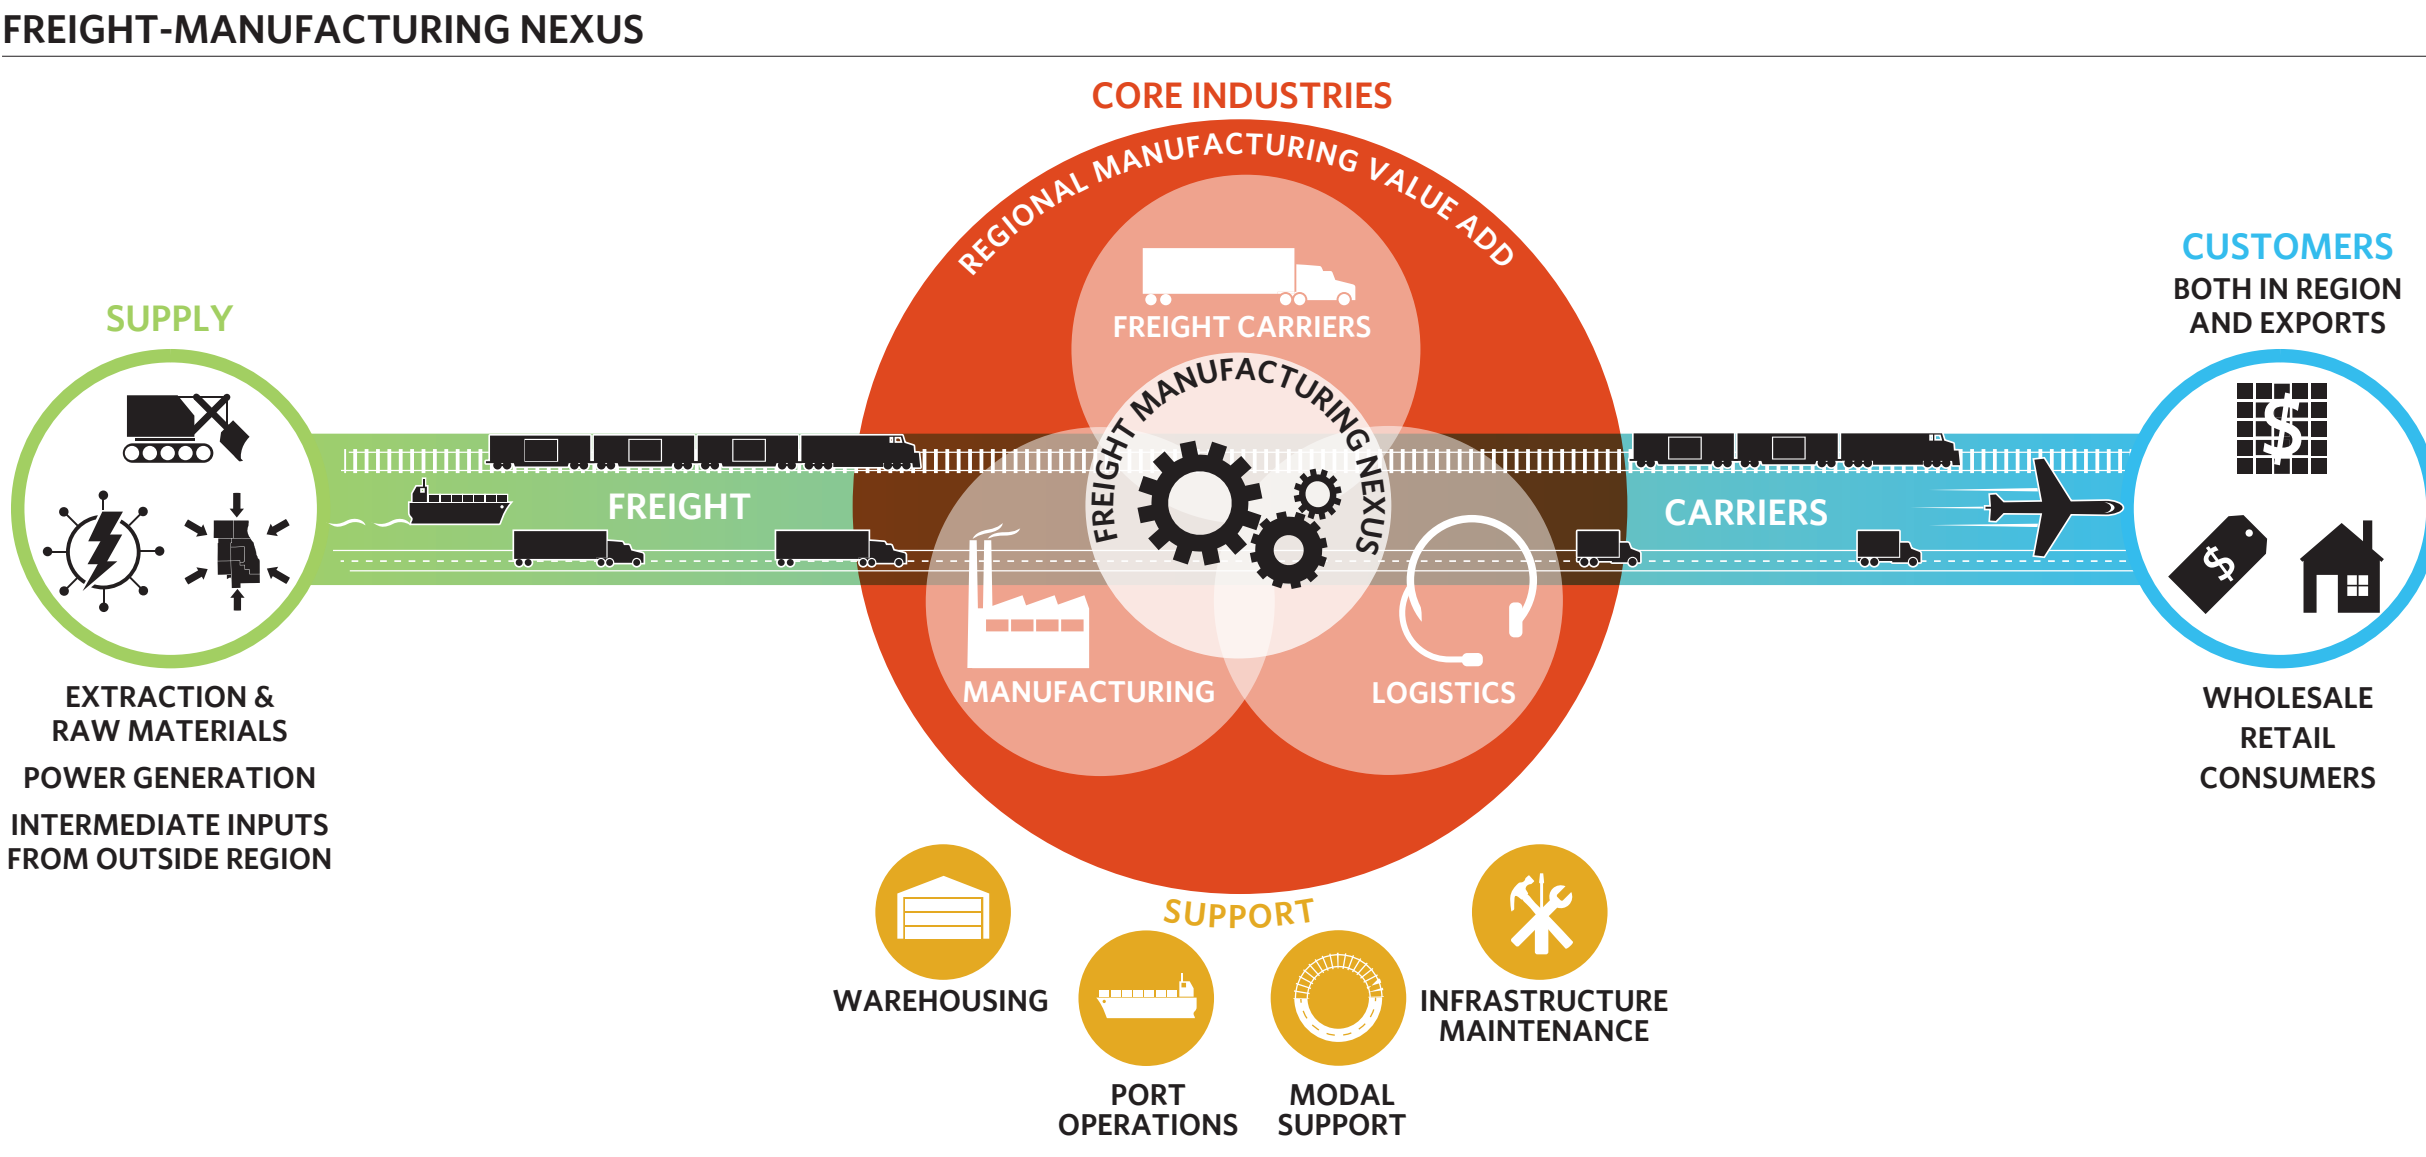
FREIGHT-MANUFACTURING NEXUS

CORE INDUSTRIES

REGIONAL MANUFACTURING VALUE ADD

FREIGHT CARRIERS

FREIGHT MANUFACTURING NEXUS

SUPPLY

FREIGHT

CARRIERS

CUSTOMERS

BOTH IN REGION AND EXPORTS

MANUFACTURING

LOGISTICS

EXTRACTION & RAW MATERIALS

POWER GENERATION

INTERMEDIATE INPUTS FROM OUTSIDE REGION

WHOLESALE

RETAIL

CONSUMERS

SUPPORT

WAREHOUSING

PORT OPERATIONS

MODAL SUPPORT

INFRASTRUCTURE MAINTENANCE